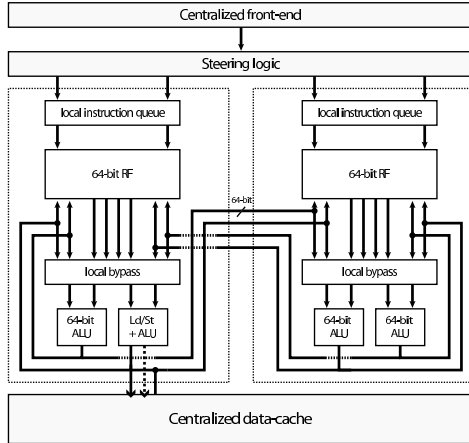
Centralized front-end

Steering logic

local instruction queue

64-bit RF

local bypass

64-bit ALU

Ld/St + ALU

64-bit

local instruction queue

64-bit RF

local bypass

64-bit ALU

64-bit ALU

Centralized data-cache